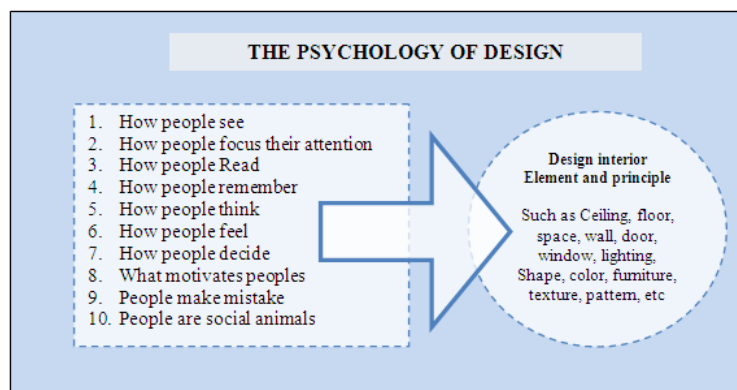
THE PSYCHOLOGY OF DESIGN

1. How people see
2. How people focus their attention
3. How people Read
4. How people remember
5. How people think
6. How people feel
7. How people decide
8. What motivates peoples
9. People make mistake
10. People are social animals

Design interior
Element and principle

Such as Ceiling, floor, space, wall, door, window, lighting, Shape, color, furniture, texture, pattern, etc